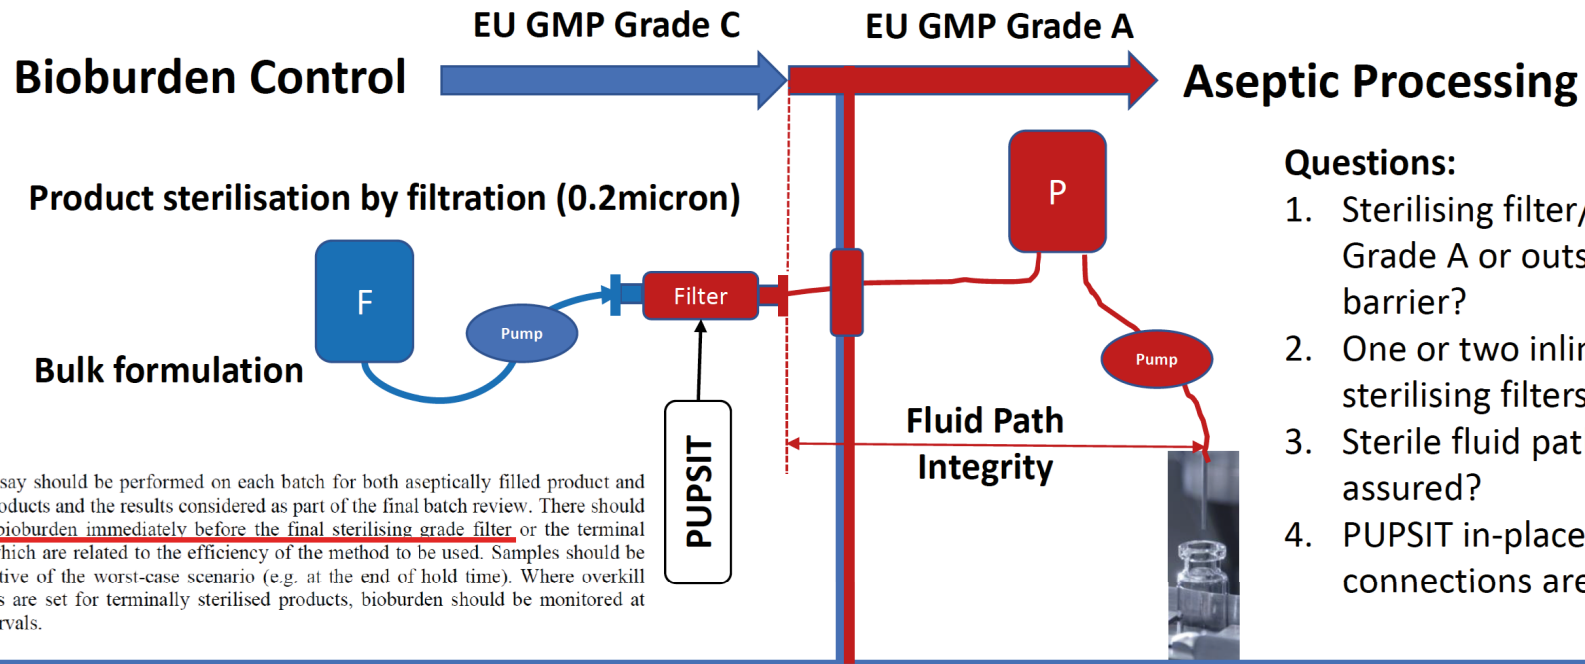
EU GMP Grade C

EU GMP Grade A

Bioburden Control

Aseptic Processing

Product sterilisation by filtration (0.2micron)

F

Pump

Filter

Bulk formulation

PUPSIT

P

Pump

Fluid Path Integrity

Questions:
1. Sterilising filter/ Grade A or outs barrier?
2. One or two inlir sterilising filters
3. Sterile fluid pat assured?
4. PUPSIT in-place connections are

say should be performed on each batch for both aseptically filled product and oducts and the results considered as part of the final batch review. There should bioburden immediately before the final sterilising grade filter or the terminal hich are related to the efficiency of the method to be used. Samples should be tive of the worst-case scenario (e.g. at the end of hold time). Where overkill s are set for terminally sterilised products, bioburden should be monitored at rvals.